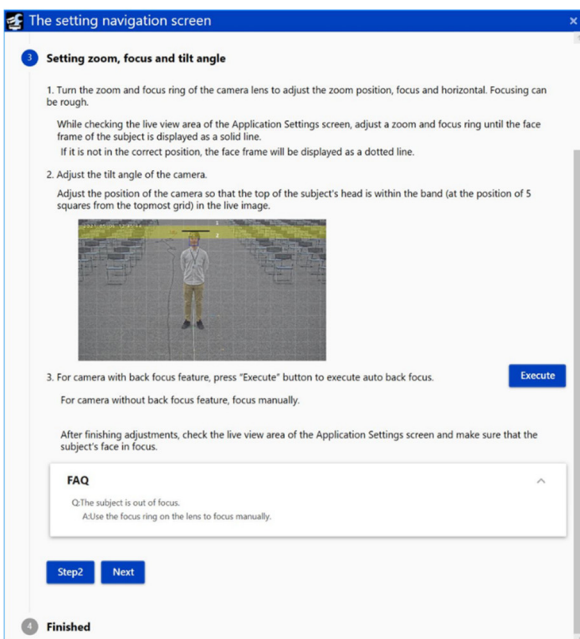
The setting navigation screen

×

3 Setting zoom, focus and tilt angle

1. Turn the zoom and focus ring of the camera lens to adjust the zoom position, focus and horizontal. Focusing can be rough.

While checking the live view area of the Application Settings screen, adjust a zoom and focus ring until the face frame of the subject is displayed as a solid line.
If it is not in the correct position, the face frame will be displayed as a dotted line.

2. Adjust the tilt angle of the camera.

Adjust the position of the camera so that the top of the subject's head is within the band (at the position of 5 squares from the topmost grid) in the live image.

3. For camera with back focus feature, press "Execute" button to execute auto back focus.

Execute

For camera without back focus feature, focus manually.

After finishing adjustments, check the live view area of the Application Settings screen and make sure that the subject's face in focus.

FAQ

Q:The subject is out of focus.
A:Use the focus ring on the lens to focus manually.

Step2 Next

4 Finished